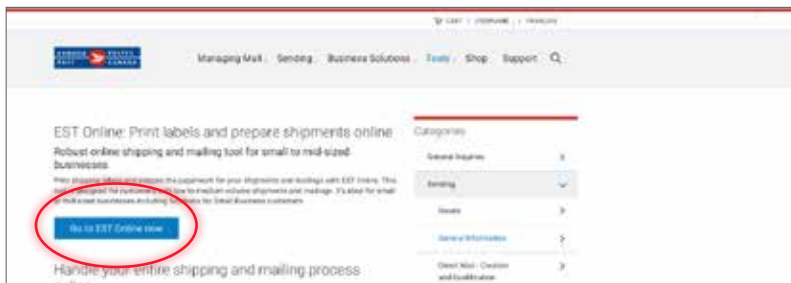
CART | USERNAME | FRANÇAIS

CANADA POST POSTES CANADA

Managing Mail Sending Business Solutions Tools Shop Support

EST Online: Print labels and prepare shipments online

Robust online shipping and mailing tool for small to mid-sized businesses

Print shipping labels and prepare the paperwork for your shipments and mailings with EST Online. This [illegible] designed for customers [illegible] low to medium volume shipments and mailings. It's ideal for small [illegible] mid-sized businesses including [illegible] Small Business customers.

Go to EST Online now

Handle your entire shipping and mailing process

Categories

General Inquiries

Sending

Issues

General Information

Direct Mail - Creation and Qualification